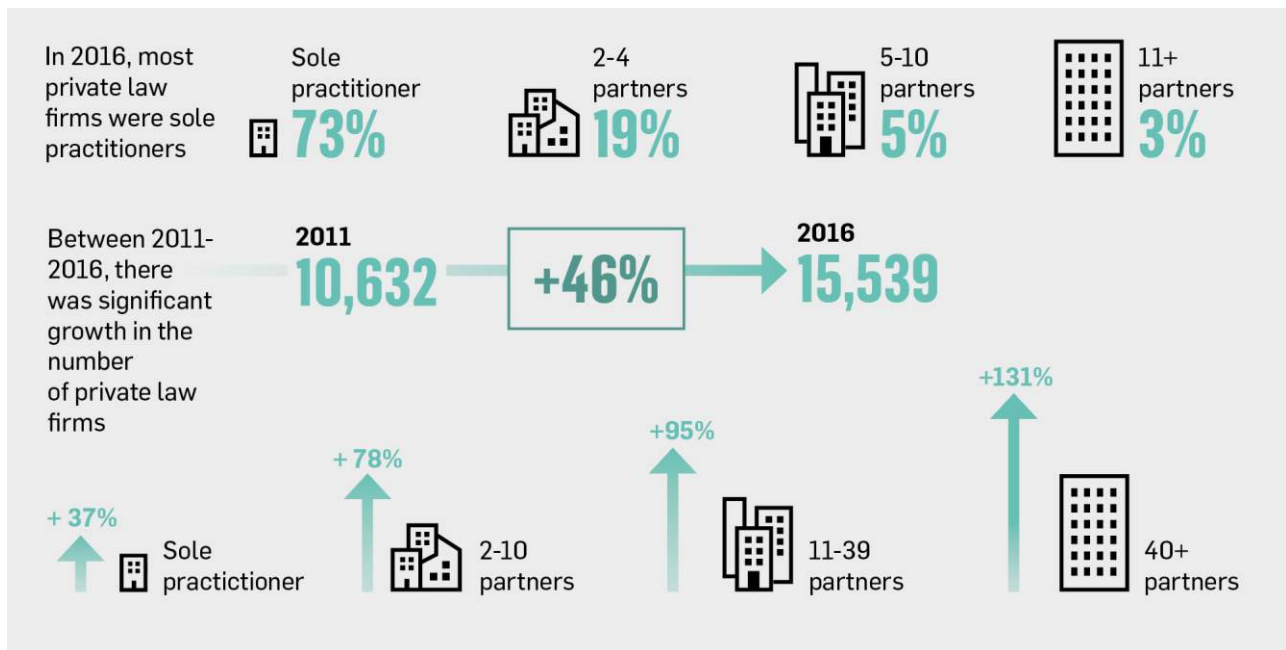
In 2016, most private law firms were sole practitioners

Sole practitioner 73%

2-4 partners 19%

5-10 partners 5%

11+ partners 3%

Between 2011-2016, there was significant growth in the number of private law firms

2011 10,632

+46%

2016 15,539

+ 37% Sole practitioner

+ 78% 2-10 partners

+95% 11-39 partners

+131% 40+ partners